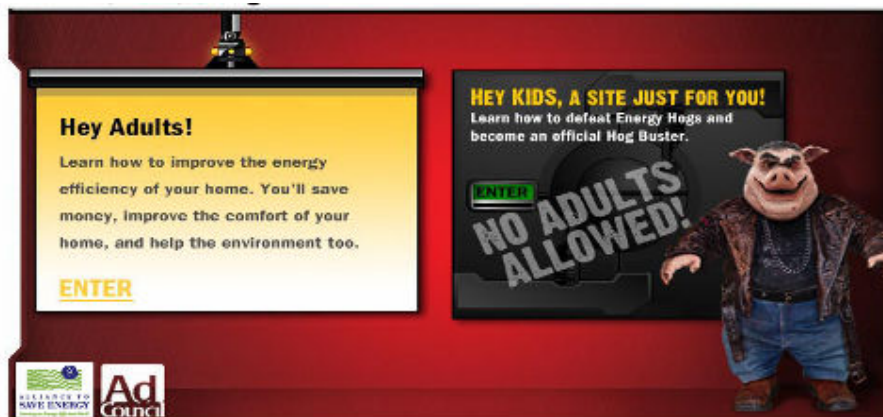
Hey Adults!

Learn how to improve the energy efficiency of your home. You'll save money, improve the comfort of your home, and help the environment too.

ENTER

HEY KIDS, A SITE JUST FOR YOU!

Learn how to defeat Energy Hogs and become an official Hog Buster.

ENTER

NO ADULTS ALLOWED!

ALLIANCE TO SAVE ENERGY

Ad Council